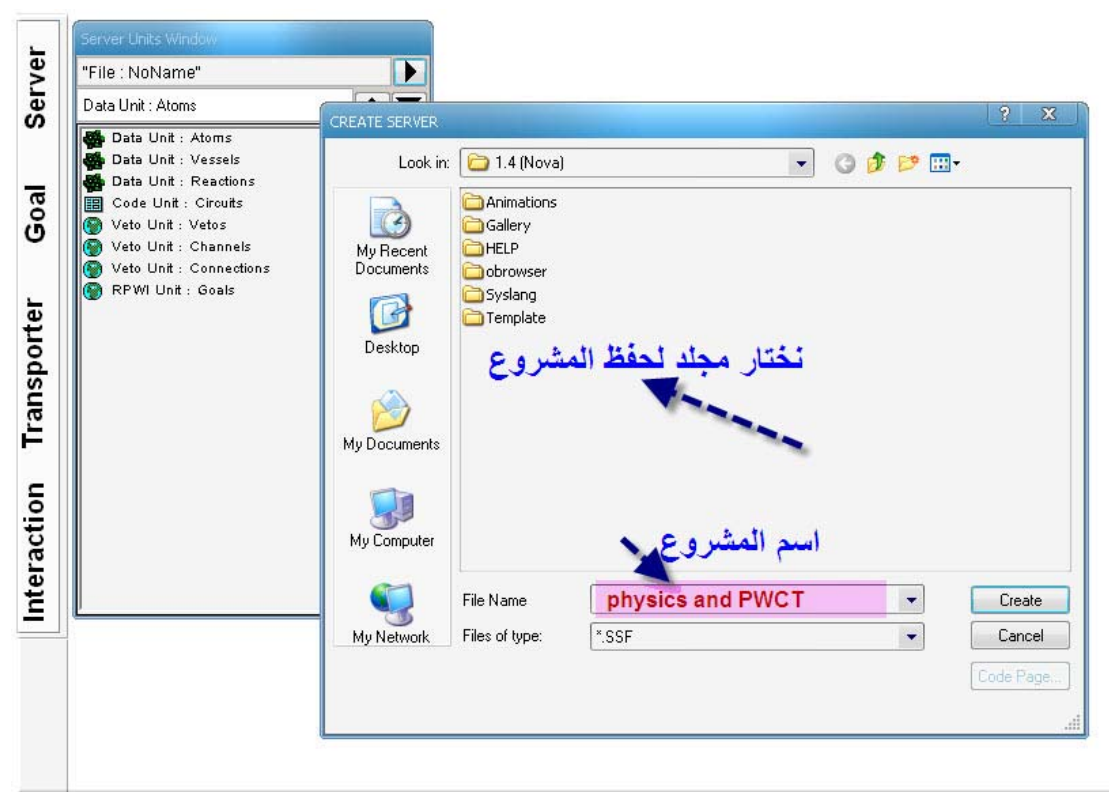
Server
Goal
Transporter
Interaction

Server Units Window
"File : NoName"
Data Unit : Atoms
Data Unit : Atoms
Data Unit : Vessels
Data Unit : Reactions
Code Unit : Circuits
Veto Unit : Vetos
Veto Unit : Channels
Veto Unit : Connections
RPWI Unit : Goals

CREATE SERVER
?
X
Look in: 1.4 (Nova)
My Recent Documents
Desktop
My Documents
My Computer
My Network
Animations
Gallery
HELP
obrowser
Syslang
Template
نختار مجلد لحفظ المشروع
اسم المشروع
File Name
physics and PWCT
Files of type:
*.SSF
Create
Cancel
Code Page...